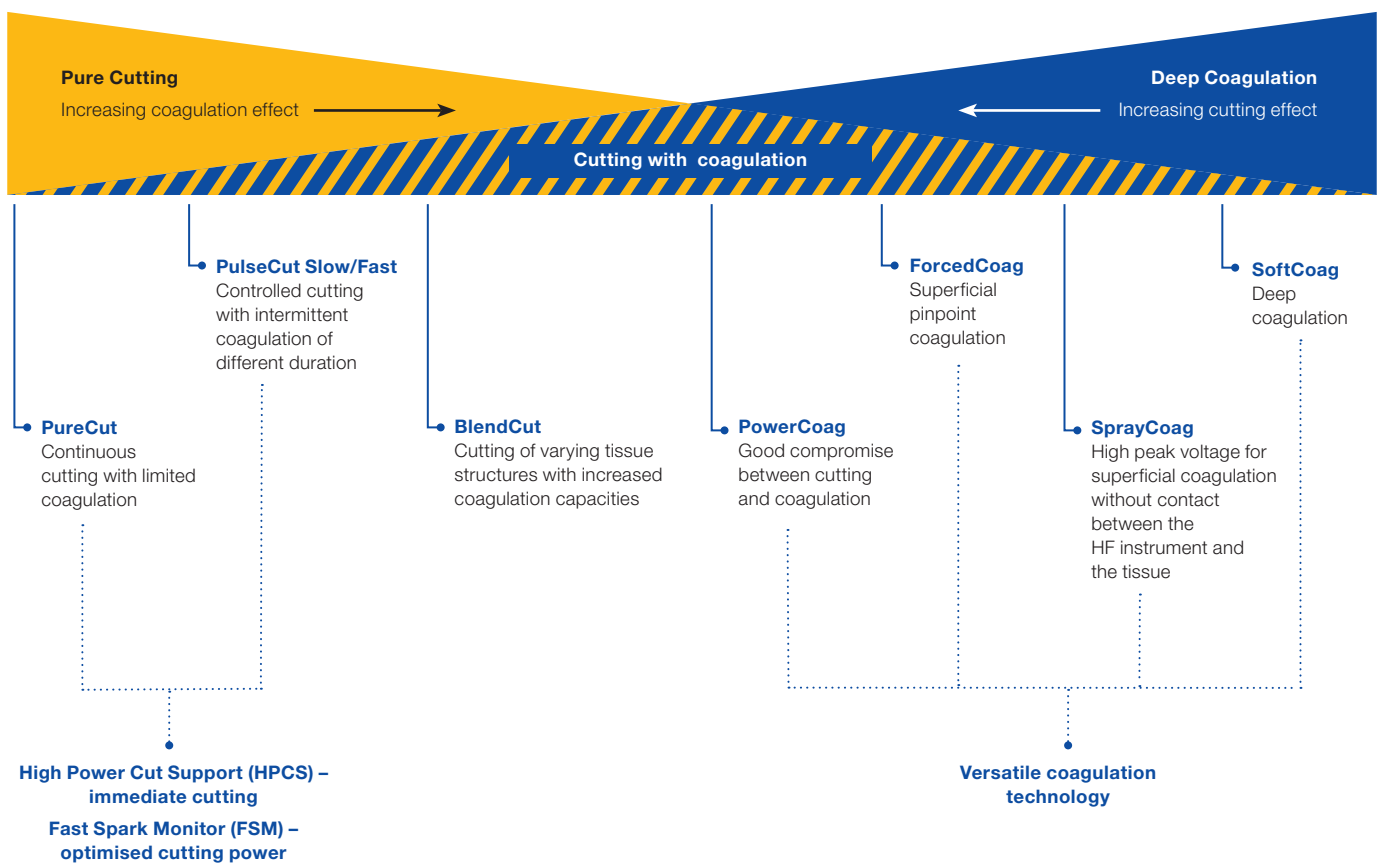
Pure Cutting
Increasing coagulation effect

Deep Coagulation
Increasing cutting effect

Cutting with coagulation

PulseCut Slow/Fast
Controlled cutting with intermittent coagulation of different duration

ForcedCoag
Superficial pinpoint coagulation

SoftCoag
Deep coagulation

PureCut
Continuous cutting with limited coagulation

BlendCut
Cutting of varying tissue structures with increased coagulation capacities

PowerCoag
Good compromise between cutting and coagulation

SprayCoag
High peak voltage for superficial coagulation without contact between the HF instrument and the tissue

High Power Cut Support (HPCS) – immediate cutting

Fast Spark Monitor (FSM) – optimised cutting power

Versatile coagulation technology